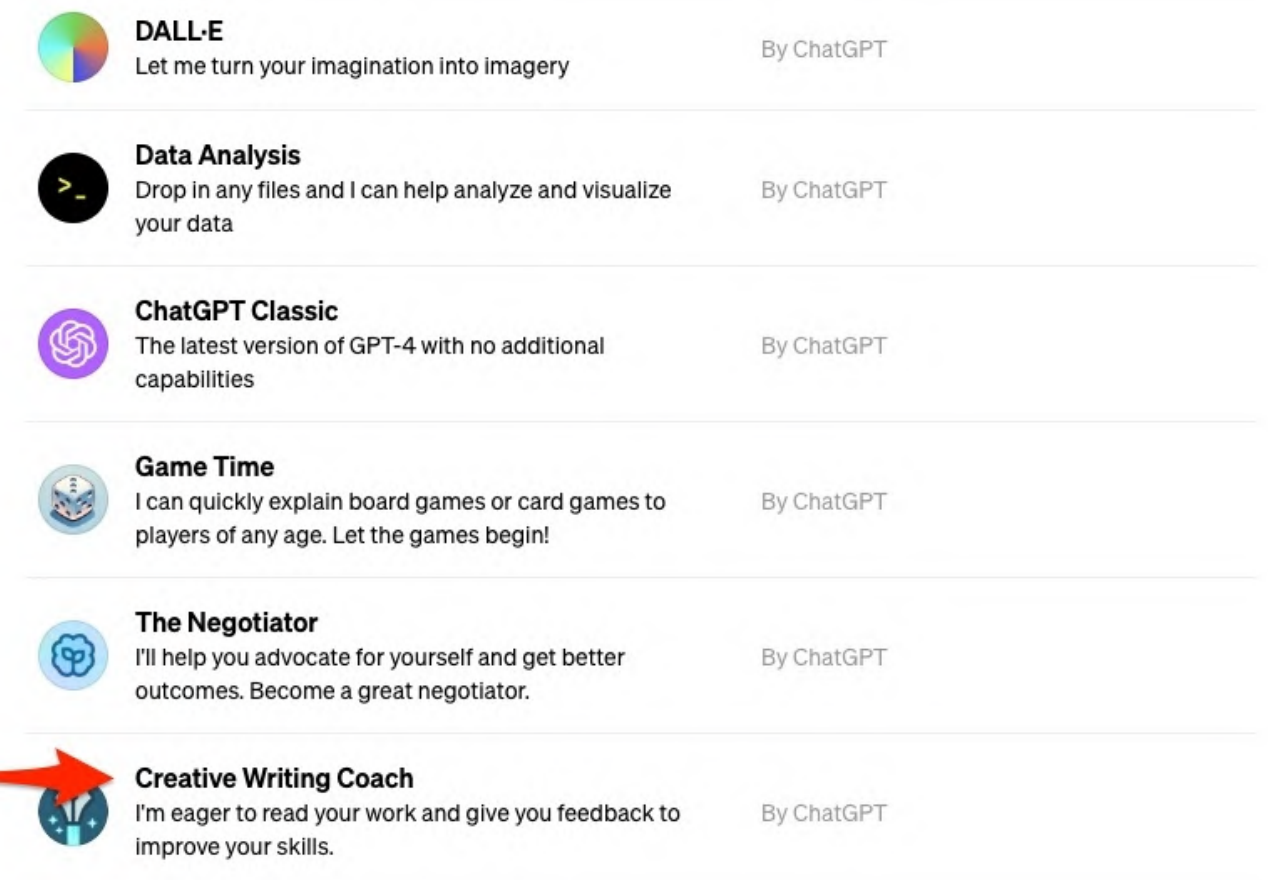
DALL·E
Let me turn your imagination into imagery
By ChatGPT

>_
Data Analysis
Drop in any files and I can help analyze and visualize your data
By ChatGPT

ChatGPT Classic
The latest version of GPT-4 with no additional capabilities
By ChatGPT

Game Time
I can quickly explain board games or card games to players of any age. Let the games begin!
By ChatGPT

The Negotiator
I'll help you advocate for yourself and get better outcomes. Become a great negotiator.
By ChatGPT

Creative Writing Coach
I'm eager to read your work and give you feedback to improve your skills.
By ChatGPT